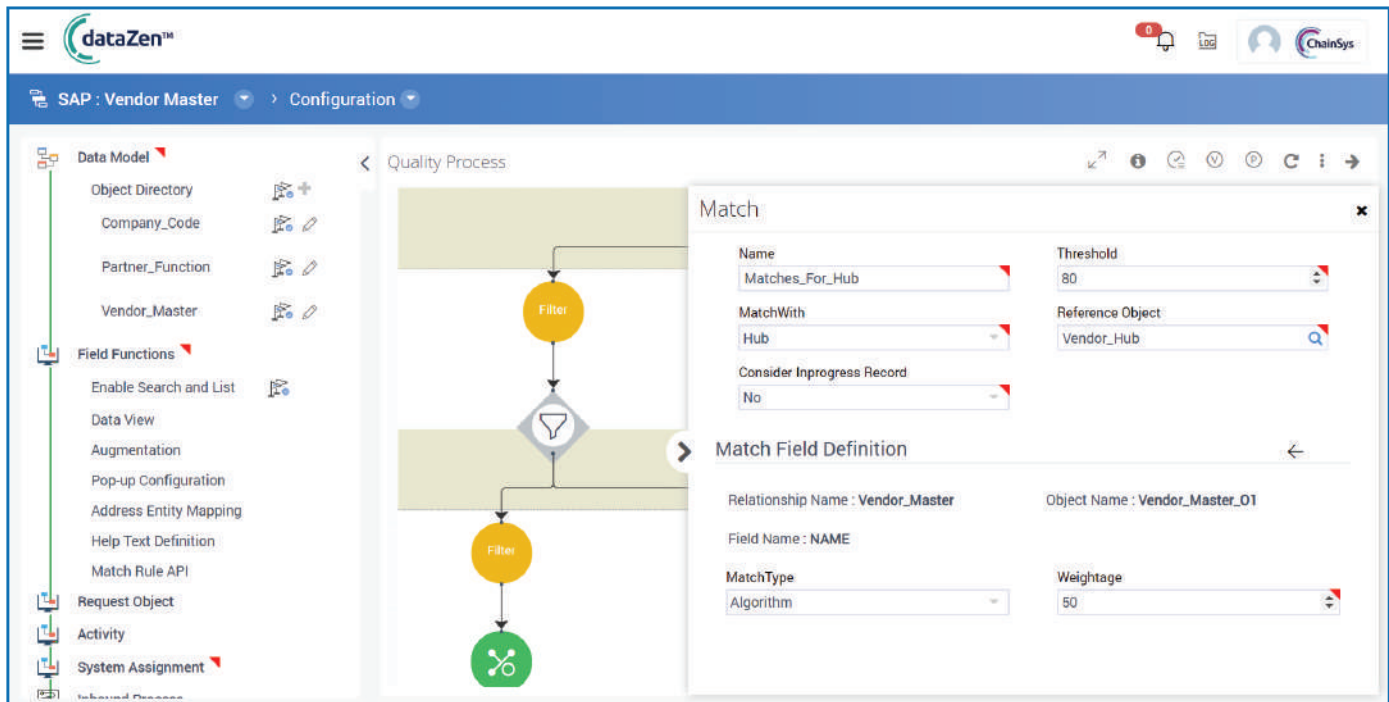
dataZen™

0

LOG

ChainSys

SAP : Vendor Master › Configuration

Data Model
Object Directory
Company_Code
Partner_Function
Vendor_Master
Field Functions
Enable Search and List
Data View
Augmentation
Pop-up Configuration
Address Entity Mapping
Help Text Definition
Match Rule API
Request Object
Activity
System Assignment
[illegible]

Quality Process

Filter

Filter

Match

Name
Matches_For_Hub
Threshold
80
MatchWith
Hub
Reference Object
Vendor_Hub
Consider Inprogress Record
No

Match Field Definition

Relationship Name : Vendor_Master
Object Name : Vendor_Master_01
Field Name : NAME
MatchType
Algorithm
Weightage
50